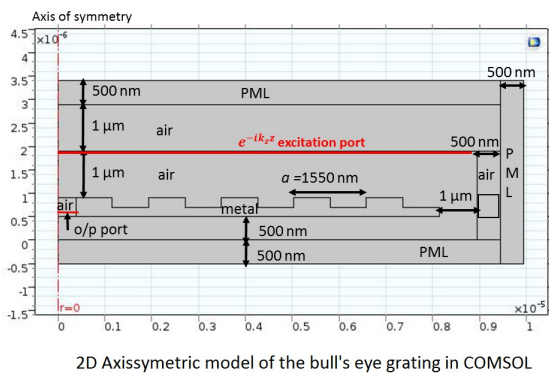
Axis of symmetry

$\times10^{-6}$

4.5
4
3.5
3
2.5
2
1.5
1
0.5
0
-0.5
-1
-1.5

500 nm

500 nm

PML

1 µm

air

$e^{-ik_z z}$ excitation port

500 nm

P M L

1 µm

air

$a$ =1550 nm

air

1 µm

air

metal

o/p port

500 nm

500 nm

PML

r=0

$\times10^{-5}$

0
0.1
0.2
0.3
0.4
0.5
0.6
0.7
0.8
0.9
1

2D Axissymetric model of the bull's eye grating in COMSOL